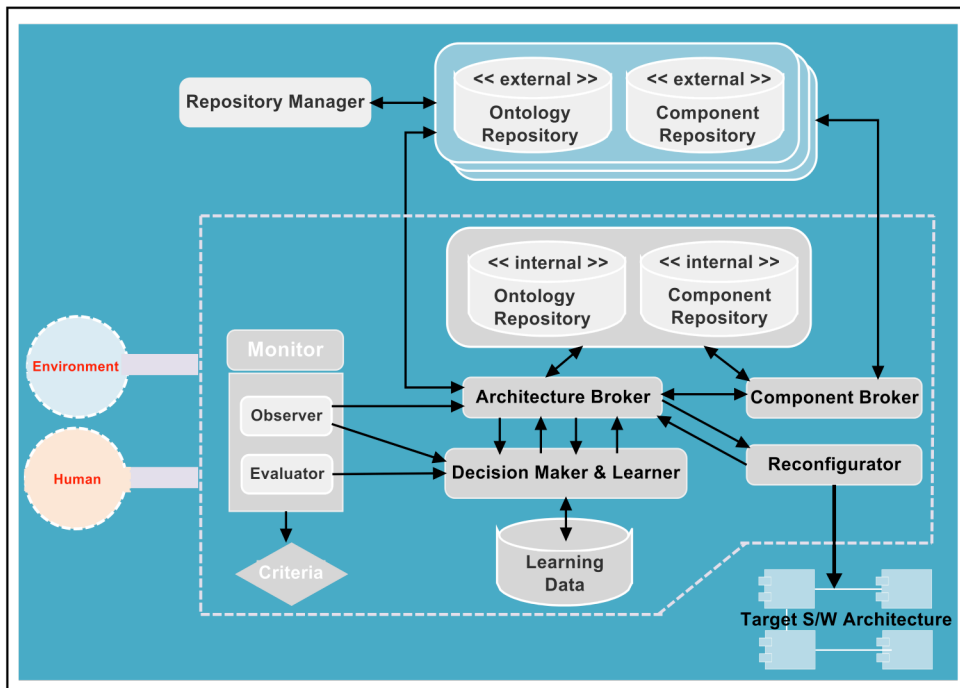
Repository Manager

<< external >>
Ontology Repository

<< external >>
Component Repository

<< internal >>
Ontology Repository

<< internal >>
Component Repository

Environment

Human

Monitor

Observer

Evaluator

Criteria

Architecture Broker

Component Broker

Decision Maker & Learner

Reconfigurator

Learning Data

Target S/W Architecture